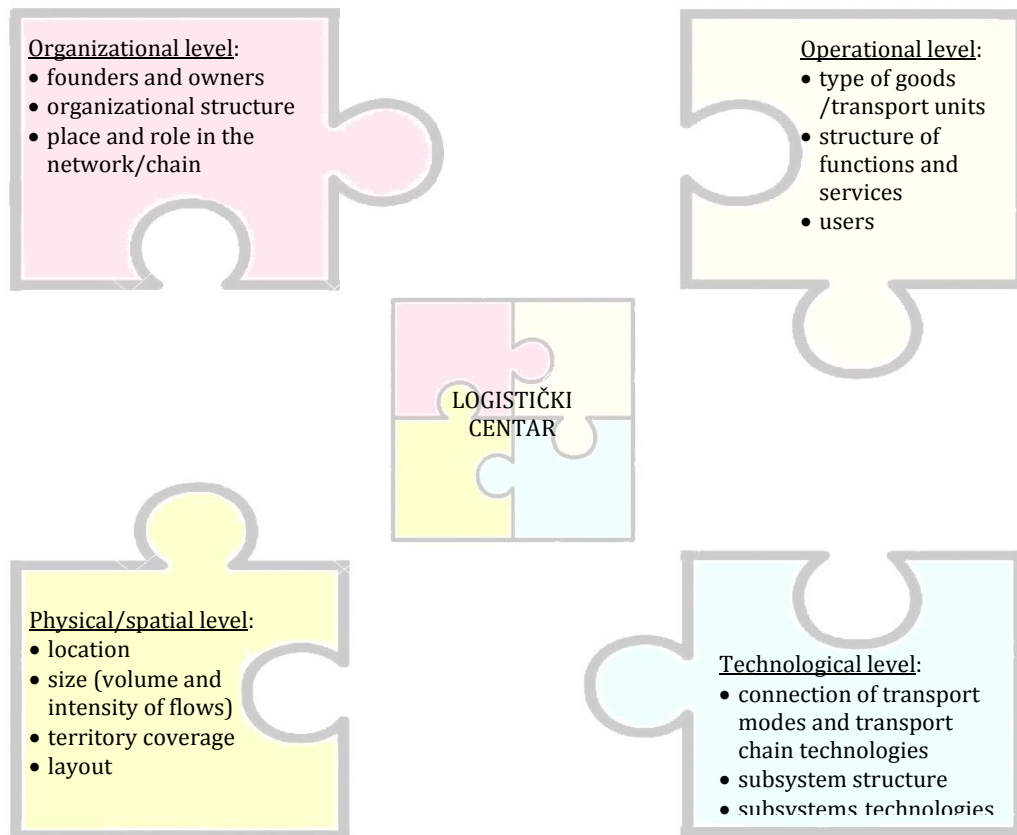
Organizational level:
• founders and owners
• organizational structure
• place and role in the network/chain

Operational level:
• type of goods /transport units
• structure of functions and services
• users

LOGISTIČKI CENTAR

Physical/spatial level:
• location
• size (volume and intensity of flows)
• territory coverage
• layout

Technological level:
• connection of transport modes and transport chain technologies
• subsystem structure
• subsystems technologies